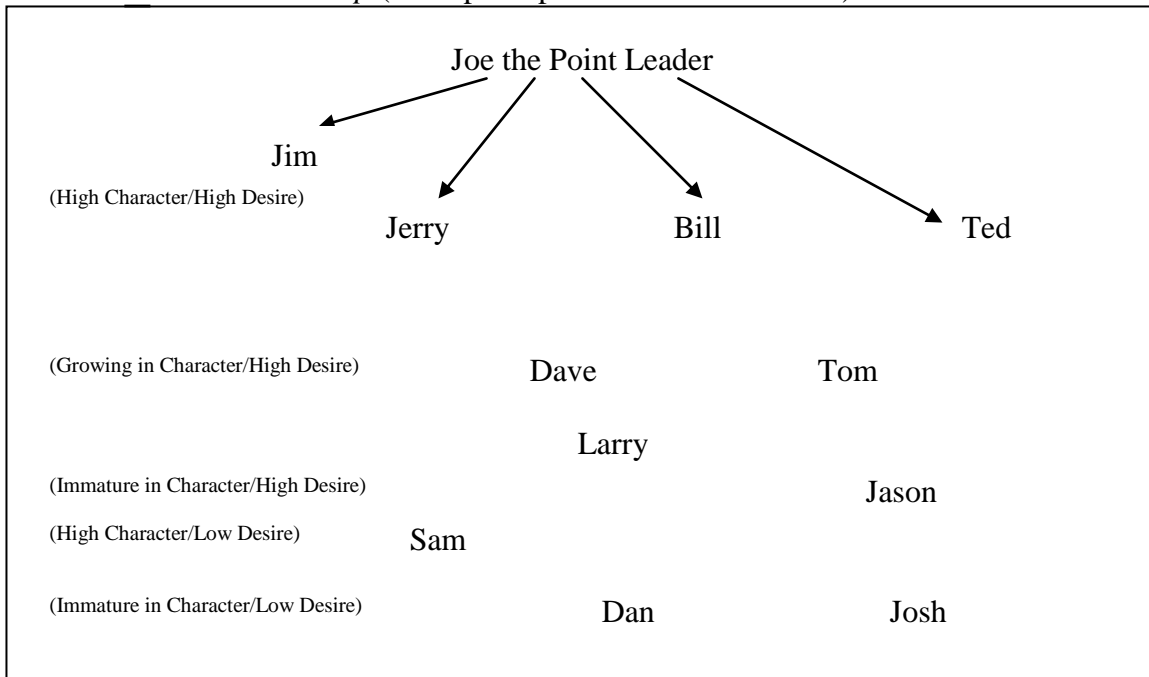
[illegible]

Joe the Point Leader

Jim

(High Character/High Desire)

Jerry

Bill

Ted

(Growing in Character/High Desire)

Dave

Tom

Larry

(Immature in Character/High Desire)

Jason

(High Character/Low Desire)

Sam

(Immature in Character/Low Desire)

Dan

Josh